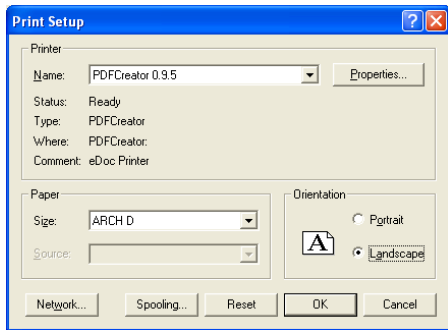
Print Setup

Printer

Name: PDFCreator 0.9.5

Properties...

Status: Ready

Type: PDFCreator

Where: PDFCreator:

Comment: eDoc Printer

Paper

Size: ARCH D

Source:

Orientation

Portrait

Landscape

A

Network...

Spooling...

Reset

OK

Cancel